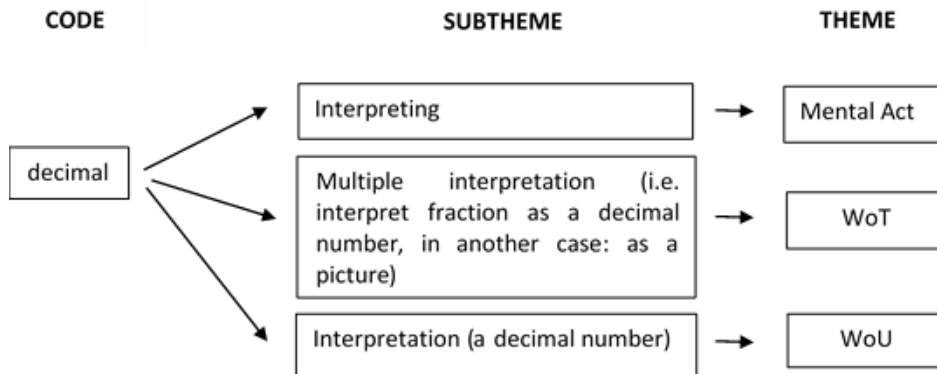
CODE

SUBTHEME

THEME

decimal

Interpreting

Mental Act

Multiple interpretation (i.e. interpret fraction as a decimal number, in another case: as a picture)

WoT

Interpretation (a decimal number)

WoU